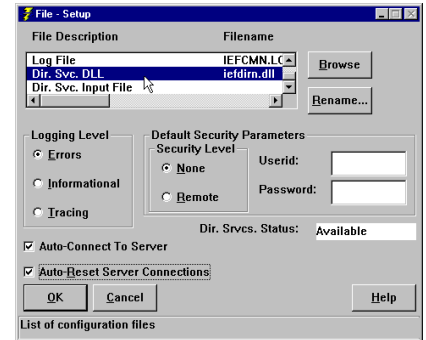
File - Setup

File Description

Filename

Log File
IEFCMN.LC

Dir. Svc. DLL
iefdirn.dll

Dir. Svc. Input File

Browse

Rename...

Logging Level

Errors

Informational

Tracing

Default Security Parameters

Security Level

None

Remote

Userid:

Password:

Dir. Srvcs. Status:
Available

Auto-Connect To Server

Auto-Reset Server Connections

OK

Cancel

Help

List of configuration files